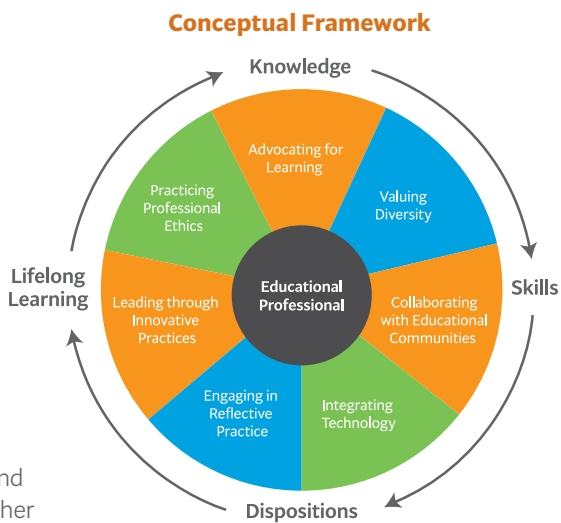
Conceptual Framework

Knowledge

Skills

Dispositions

Lifelong Learning

Advocating for Learning

Valuing Diversity

Collaborating with Educational Communities

Integrating Technology

Engaging in Reflective Practice

Leading through Innovative Practices

Practicing Professional Ethics

Educational Professional

nd

her